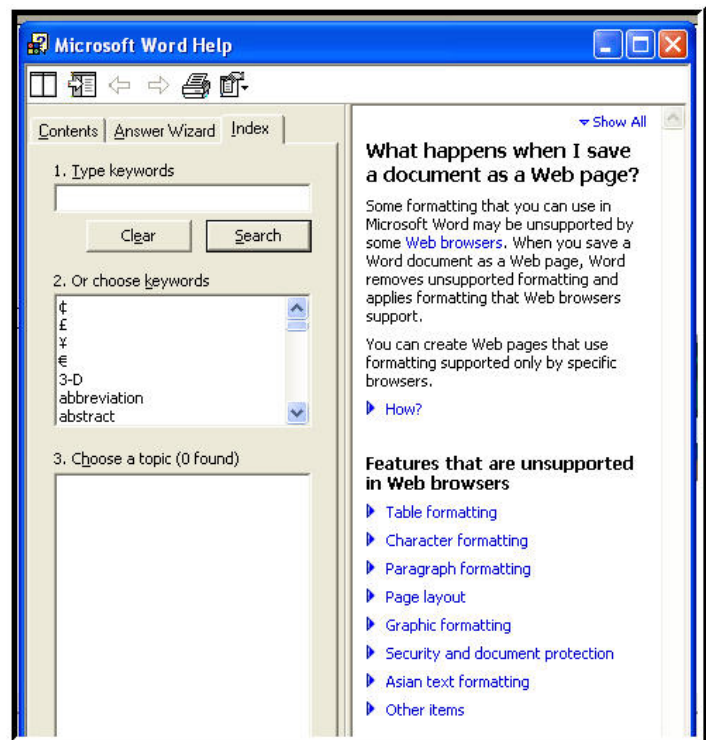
Microsoft Word Help

Contents | Answer Wizard | Index

1. Type keywords

Clear | Search

2. Or choose keywords

¢
£
¥
€
3-D
abbreviation
abstract

3. Choose a topic (0 found)

Show All

What happens when I save a document as a Web page?

Some formatting that you can use in Microsoft Word may be unsupported by some Web browsers. When you save a Word document as a Web page, Word removes unsupported formatting and applies formatting that Web browsers support.

You can create Web pages that use formatting supported only by specific browsers.

How?

Features that are unsupported in Web browsers

Table formatting
Character formatting
Paragraph formatting
Page layout
Graphic formatting
Security and document protection
Asian text formatting
Other items